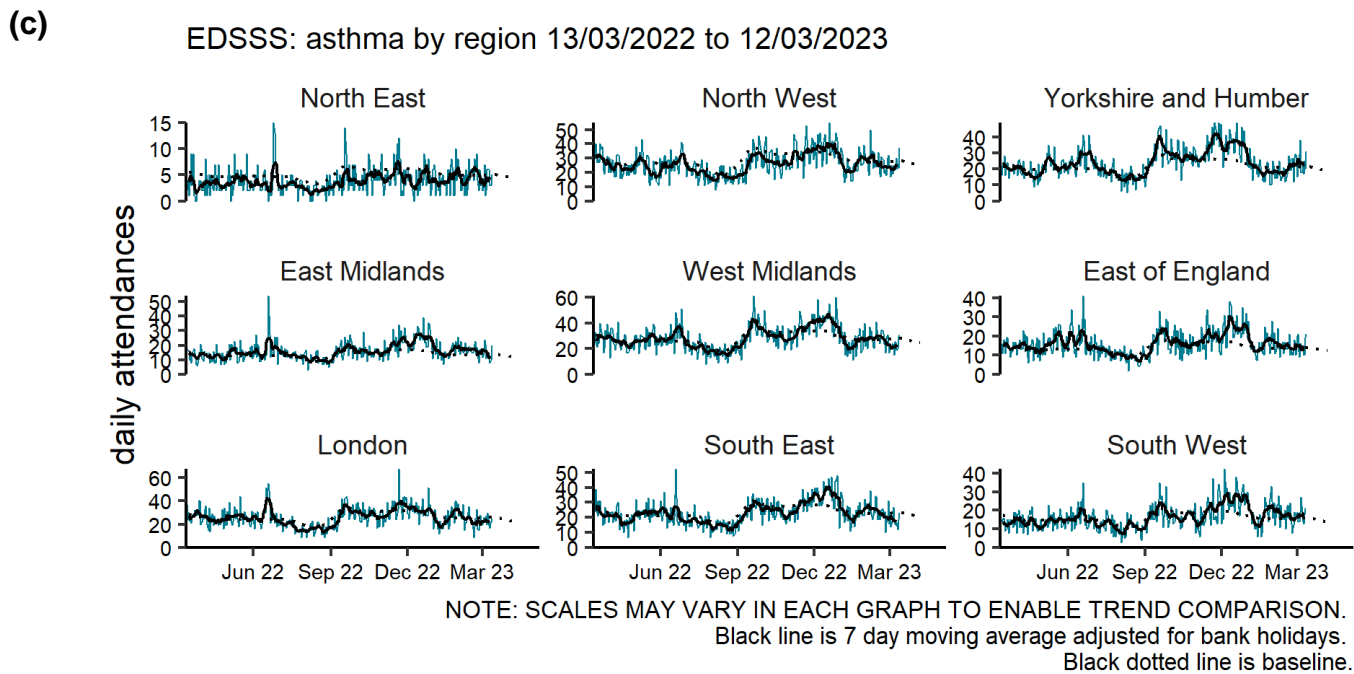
(c)

EDSSS: asthma by region 13/03/2022 to 12/03/2023

daily attendances

North East
15
10
5
0

North West
50
40
30
20
10
0

Yorkshire and Humber
40
30
20
10
0

East Midlands
50
40
30
20
10
0

West Midlands
60
40
20
0

East of England
40
30
20
10
0

London
60
40
20
0
Jun 22 Sep 22 Dec 22 Mar 23

South East
50
40
30
20
10
0
Jun 22 Sep 22 Dec 22 Mar 23

South West
40
30
20
10
0
Jun 22 Sep 22 Dec 22 Mar 23

NOTE: SCALES MAY VARY IN EACH GRAPH TO ENABLE TREND COMPARISON.
Black line is 7 day moving average adjusted for bank holidays.
Black dotted line is baseline.